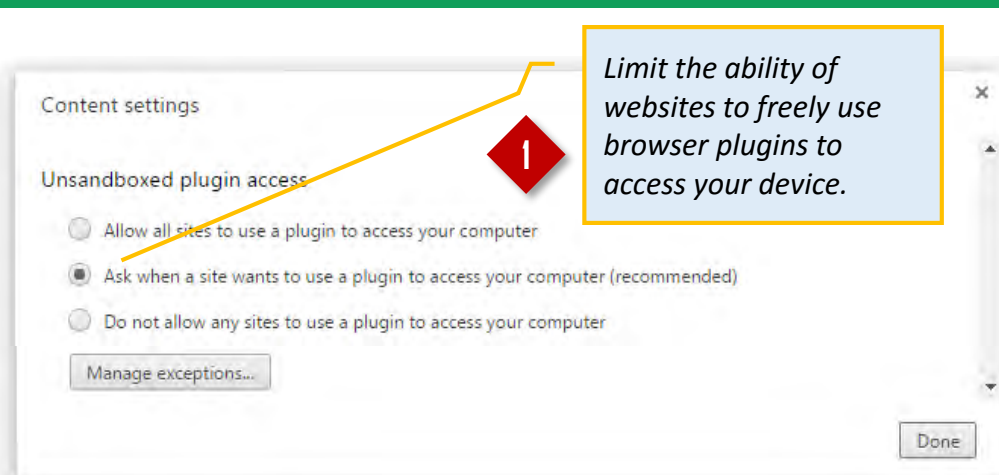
Content settings

×

1

Limit the ability of websites to freely use browser plugins to access your device.

Unsandboxed plugin access

Allow all sites to use a plugin to access your computer

Ask when a site wants to use a plugin to access your computer (recommended)

Do not allow any sites to use a plugin to access your computer

Manage exceptions...

Done